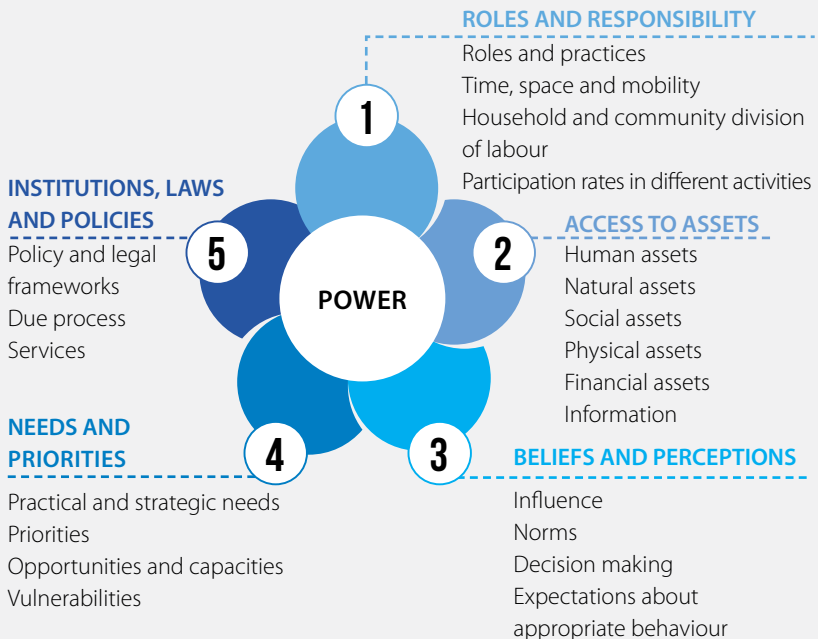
ROLES AND RESPONSIBILITY
Roles and practices
Time, space and mobility
Household and community division of labour
Participation rates in different activities

1

INSTITUTIONS, LAWS AND POLICIES
Policy and legal frameworks
Due process
Services

5

POWER

2

ACCESS TO ASSETS
Human assets
Natural assets
Social assets
Physical assets
Financial assets
Information

NEEDS AND PRIORITIES
Practical and strategic needs
Priorities
Opportunities and capacities
Vulnerabilities

4

3

BELIEFS AND PERCEPTIONS
Influence
Norms
Decision making
Expectations about appropriate behaviour